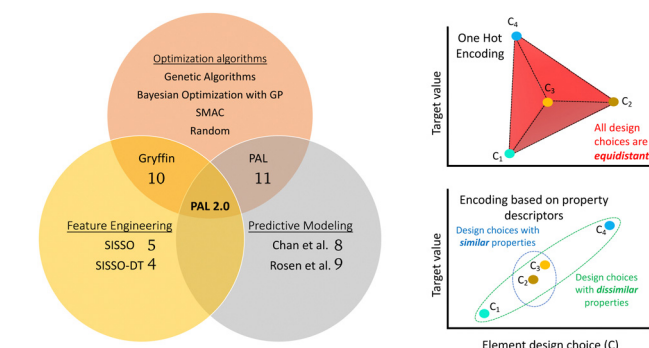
Optimization algorithms
Genetic Algorithms
Bayesian Optimization with GP
SMAC
Random

Gryffin
10

PAL
11

PAL 2.0

Feature Engineering
SISSO 5
SISSO-DT 4

Predictive Modeling
Chan et al. 8
Rosen et al. 9

One Hot Encoding
Target value
$C_4$
$C_3$
$C_2$
$C_1$
All design choices are equidistant

Encoding based on property descriptors
Design choices with similar properties
Target value
$C_4$
$C_3$
$C_2$
$C_1$
Design choices with dissimilar properties
Element design choice (C)